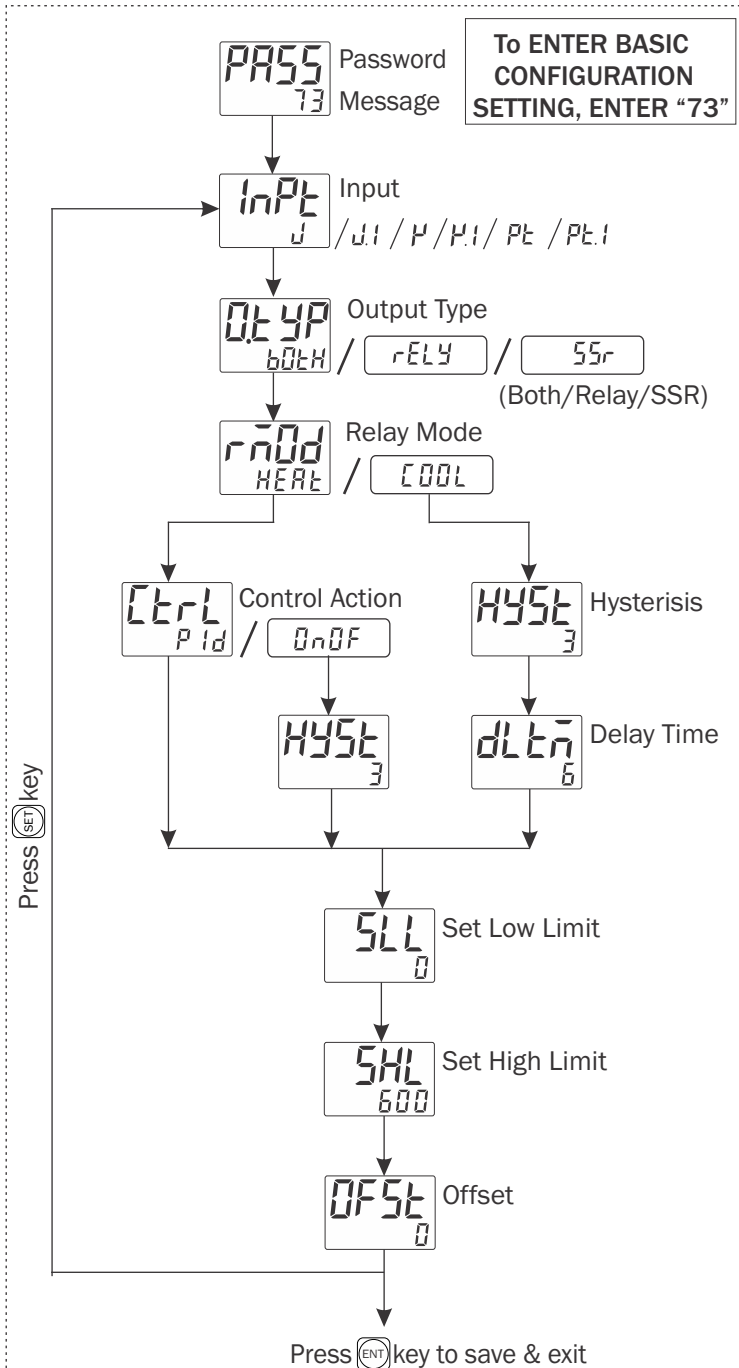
To ENTER BASIC CONFIGURATION SETTING, ENTER "73"

PASS 73 Password Message

InPt J Input /J.1 / K / K.1 / Pt / Pt.1

O.tYP bOtH Output Type / rELY / SSr (Both/Relay/SSR)

rMOd HEAt Relay Mode / COOL

CtrL PId Control Action / OnOF

HYSt 3

HYSt 3 Hysterisis

dLtM 6 Delay Time

SLL 0 Set Low Limit

SHL 600 Set High Limit

OFSt 0 Offset

Press SET key

Press ENT key to save & exit